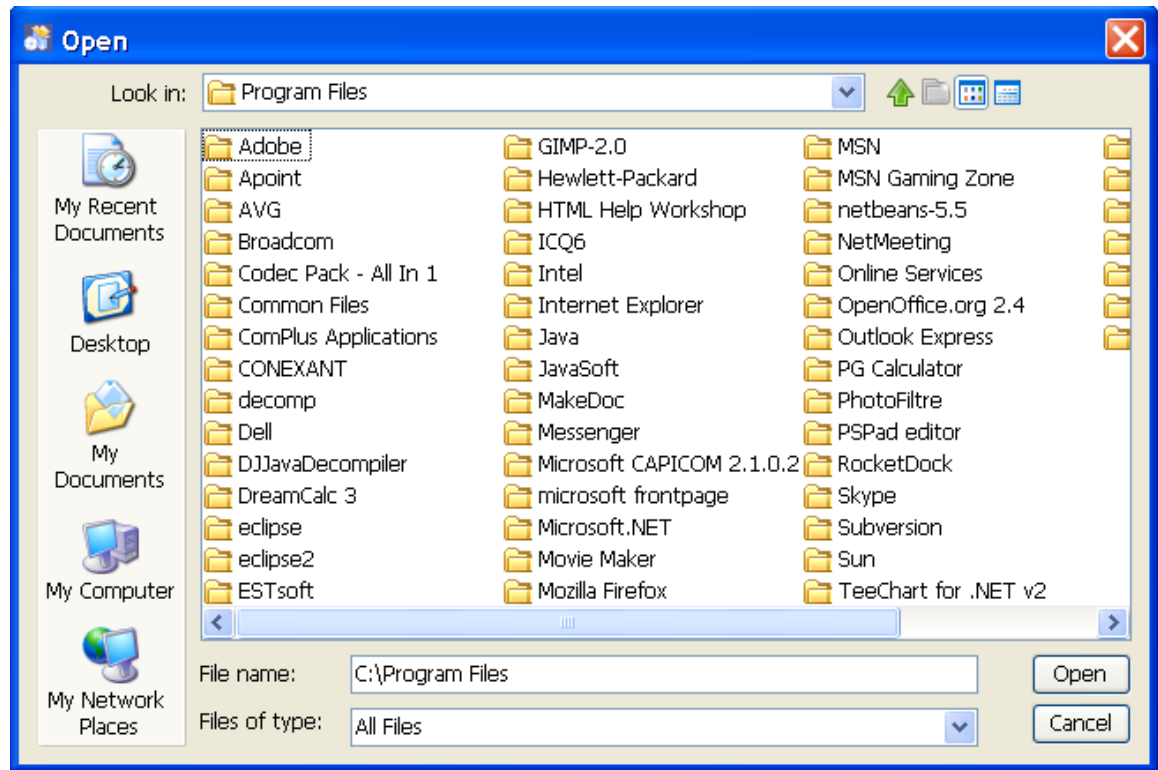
Open

Look in: Program Files

My Recent Documents

Desktop

My Documents

My Computer

My Network Places

Adobe
Apoint
AVG
Broadcom
Codec Pack - All In 1
Common Files
ComPlus Applications
CONEXANT
decomp
Dell
DJJavaDecompiler
DreamCalc 3
eclipse
eclipse2
ESTsoft

GIMP-2.0
Hewlett-Packard
HTML Help Workshop
ICQ6
Intel
Internet Explorer
Java
JavaSoft
MakeDoc
Messenger
Microsoft CAPICOM 2.1.0.2
microsoft frontpage
Microsoft.NET
Movie Maker
Mozilla Firefox

MSN
MSN Gaming Zone
netbeans-5.5
NetMeeting
Online Services
OpenOffice.org 2.4
Outlook Express
PG Calculator
PhotoFiltre
PSPad editor
RocketDock
Skype
Subversion
Sun
TeeChart for .NET v2

File name: C:\Program Files
Files of type: All Files

Open
Cancel